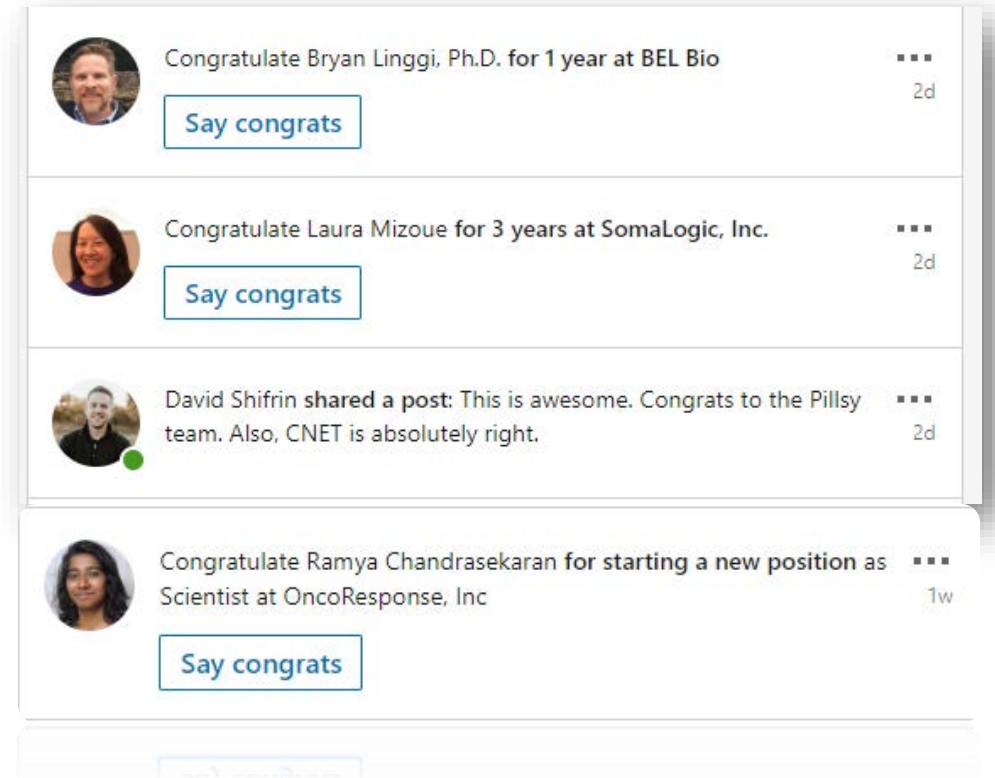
Congratulate Bryan Linggi, Ph.D. for 1 year at BEL Bio

Say congrats

2d

Congratulate Laura Mizoue for 3 years at SomaLogic, Inc.

Say congrats

2d

David Shifrin shared a post: This is awesome. Congrats to the Pillsy team. Also, CNET is absolutely right.

2d

Congratulate Ramya Chandrasekaran for starting a new position as Scientist at OncoResponse, Inc

1w

Say congrats